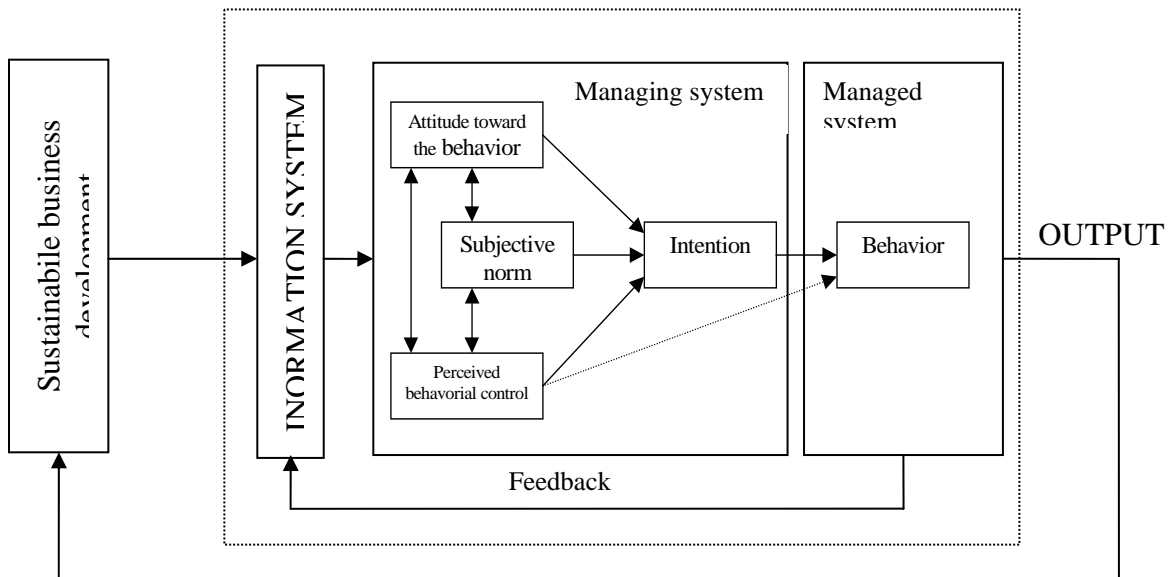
Sustainabile business development

INORMATION SYSTEM

Managing system

Attitude toward the behavior

Subjective norm

Perceived behavorial control

Intention

Managed system

Behavior

OUTPUT

Feedback